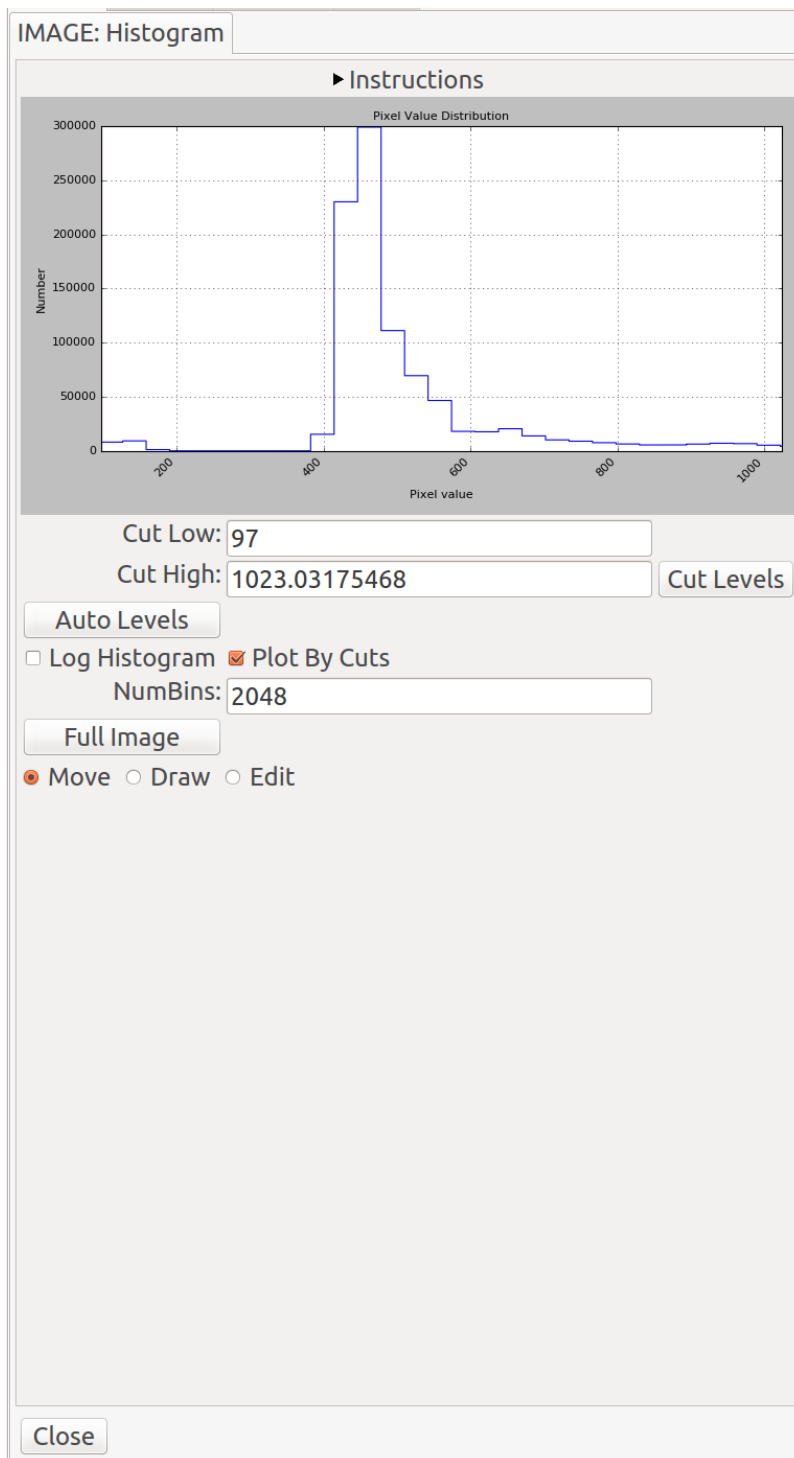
IMAGE: Histogram

▸ Instructions

Pixel Value Distribution

Number

300000
250000
200000
150000
100000
50000
0

200
400
600
800
1000

Pixel value

Cut Low: 97

Cut High: 1023.03175468

Cut Levels

Auto Levels

Log Histogram

Plot By Cuts

NumBins: 2048

Full Image

Move

Draw

Edit

Close